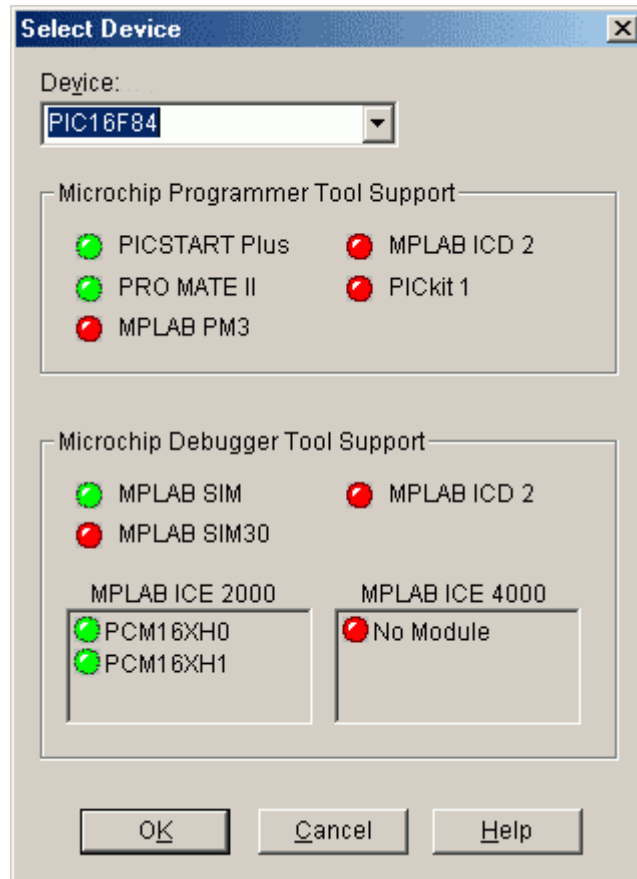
Select Device

Device:

PIC16F84

Microchip Programmer Tool Support

PICSTART Plus

MPLAB ICD 2

PRO MATE II

PICkit 1

MPLAB PM3

Microchip Debugger Tool Support

MPLAB SIM

MPLAB ICD 2

MPLAB SIM30

MPLAB ICE 2000

PCM16XH0

PCM16XH1

MPLAB ICE 4000

No Module

OK

Cancel

Help